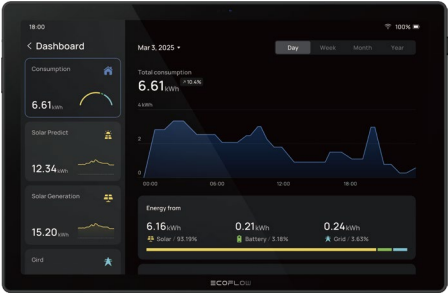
18:00
100%
< Dashboard
Mar 3, 2025 ▾
Day
Week
Month
Year
Consumption
6.61kWh
Solar Predict
12.34kWh
Solar Generation
15.20kWh
Gird
Total consumption
6.61kWh
↑10.4%
4kWh
2
0
00:00
06:00
12:00
18:00
Energy from
6.16kWh
Solar / 93.19%
0.21kWh
Battery / 3.18%
0.24kWh
Grid / 3.63%
ECOFLOW